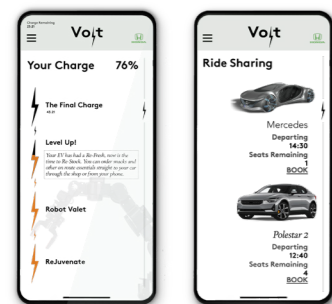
Charge Remaining
Volt

Your Charge 76%

The Final Charge

Level Up!

Your EV has had a Re-Fresh, now is the time to Re-Stock. You can order snacks and other on route essentials straight to your car through the shop or from your phone.

Robot Valet

ReJuvenate

Volt

Ride Sharing

Mercedes
Departing
14:30
Seats Remaining
1
BOOK

Polestar 2
Departing
12:40
Seats Remaining
4
BOOK